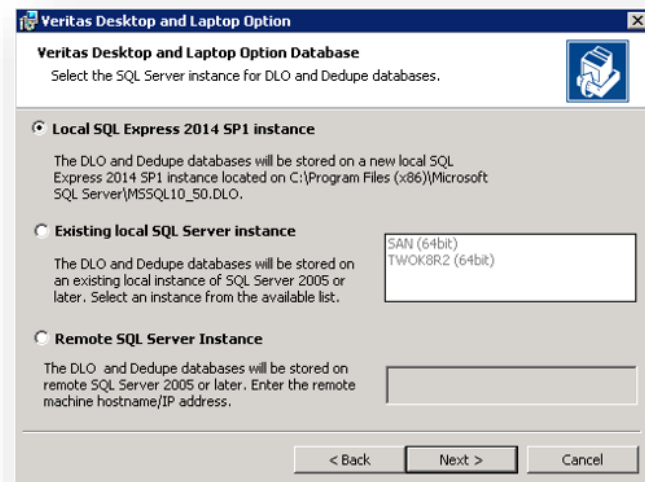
Veritas Desktop and Laptop Option

Veritas Desktop and Laptop Option Database
Select the SQL Server instance for DLO and Dedupe databases.

Local SQL Express 2014 SP1 instance

The DLO and Dedupe databases will be stored on a new local SQL Express 2014 SP1 instance located on C:\Program Files (x86)\Microsoft SQL Server\MSSQL10_50.DLO.

Existing local SQL Server instance

The DLO and Dedupe databases will be stored on an existing local instance of SQL Server 2005 or later. Select an instance from the available list.

SAN (64bit)
TWOK8R2 (64bit)

Remote SQL Server Instance

The DLO and Dedupe databases will be stored on remote SQL Server 2005 or later. Enter the remote machine hostname/IP address.

< Back
Next >
Cancel